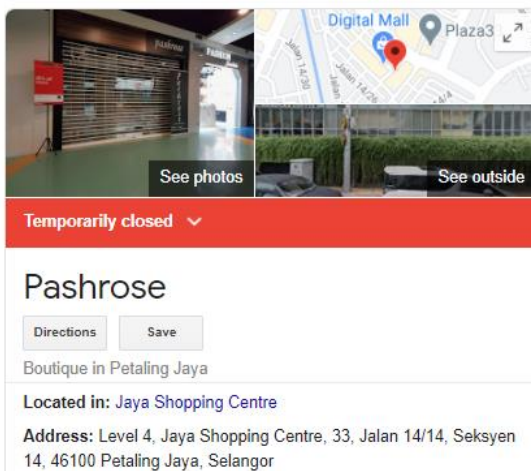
pashrose

Digital Mall

Plaza3

Jalan 14/30

Jalan 14/26

See photos

See outside

Temporarily closed

Pashrose

Directions

Save

Boutique in Petaling Jaya

Located in: Jaya Shopping Centre

Address: Level 4, Jaya Shopping Centre, 33, Jalan 14/14, Seksyen 14, 46100 Petaling Jaya, Selangor